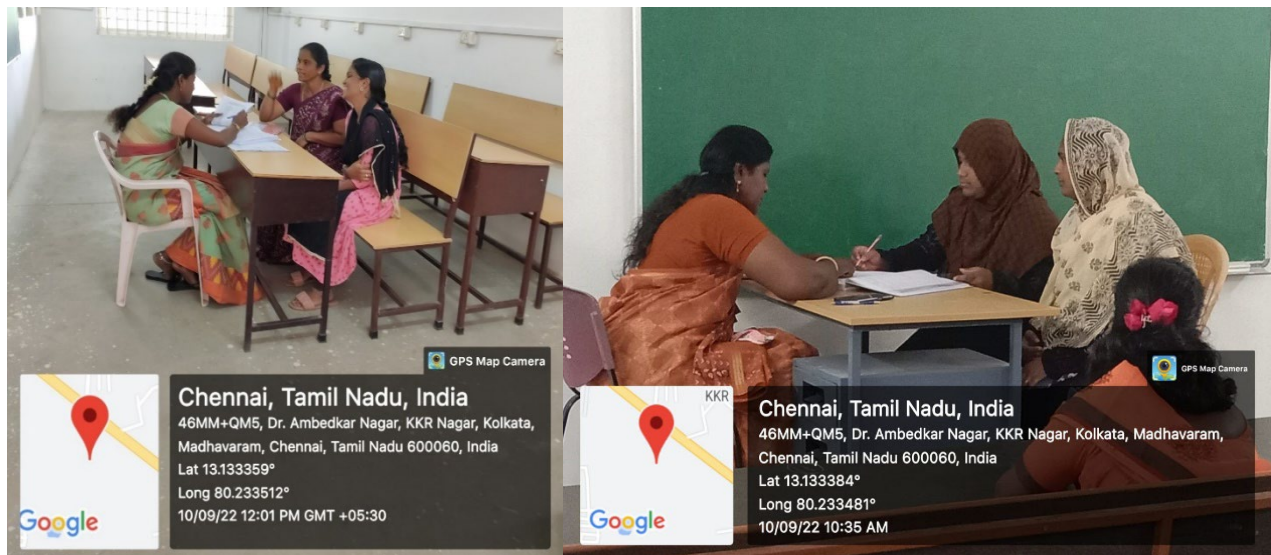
GPS Map Camera

Chennai, Tamil Nadu, India
46MM+QM5, Dr. Ambedkar Nagar, KKR Nagar, Kolkata, Madhavaram, Chennai, Tamil Nadu 600060, India
Lat 13.133359°
Long 80.233512°
10/09/22 12:01 PM GMT +05:30

Google

GPS Map Camera

KKR

Chennai, Tamil Nadu, India
46MM+QM5, Dr. Ambedkar Nagar, KKR Nagar, Kolkata, Madhavaram, Chennai, Tamil Nadu 600060, India
Lat 13.133384°
Long 80.233481°
10/09/22 10:35 AM

Google